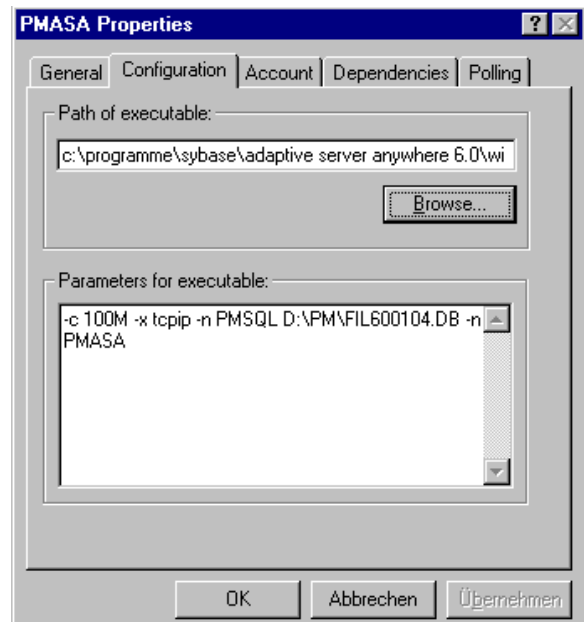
PMASA Properties

?

General | Configuration | Account | Dependencies | Polling

Path of executable:

c:\programme\sybase\adaptive server anywhere 6.0\wi

Browse...

Parameters for executable:

-c 100M -x tcpip -n PMSQL D:\PM\FIL600104.DB -n PMASA

OK

Abbrechen

Übernehmen